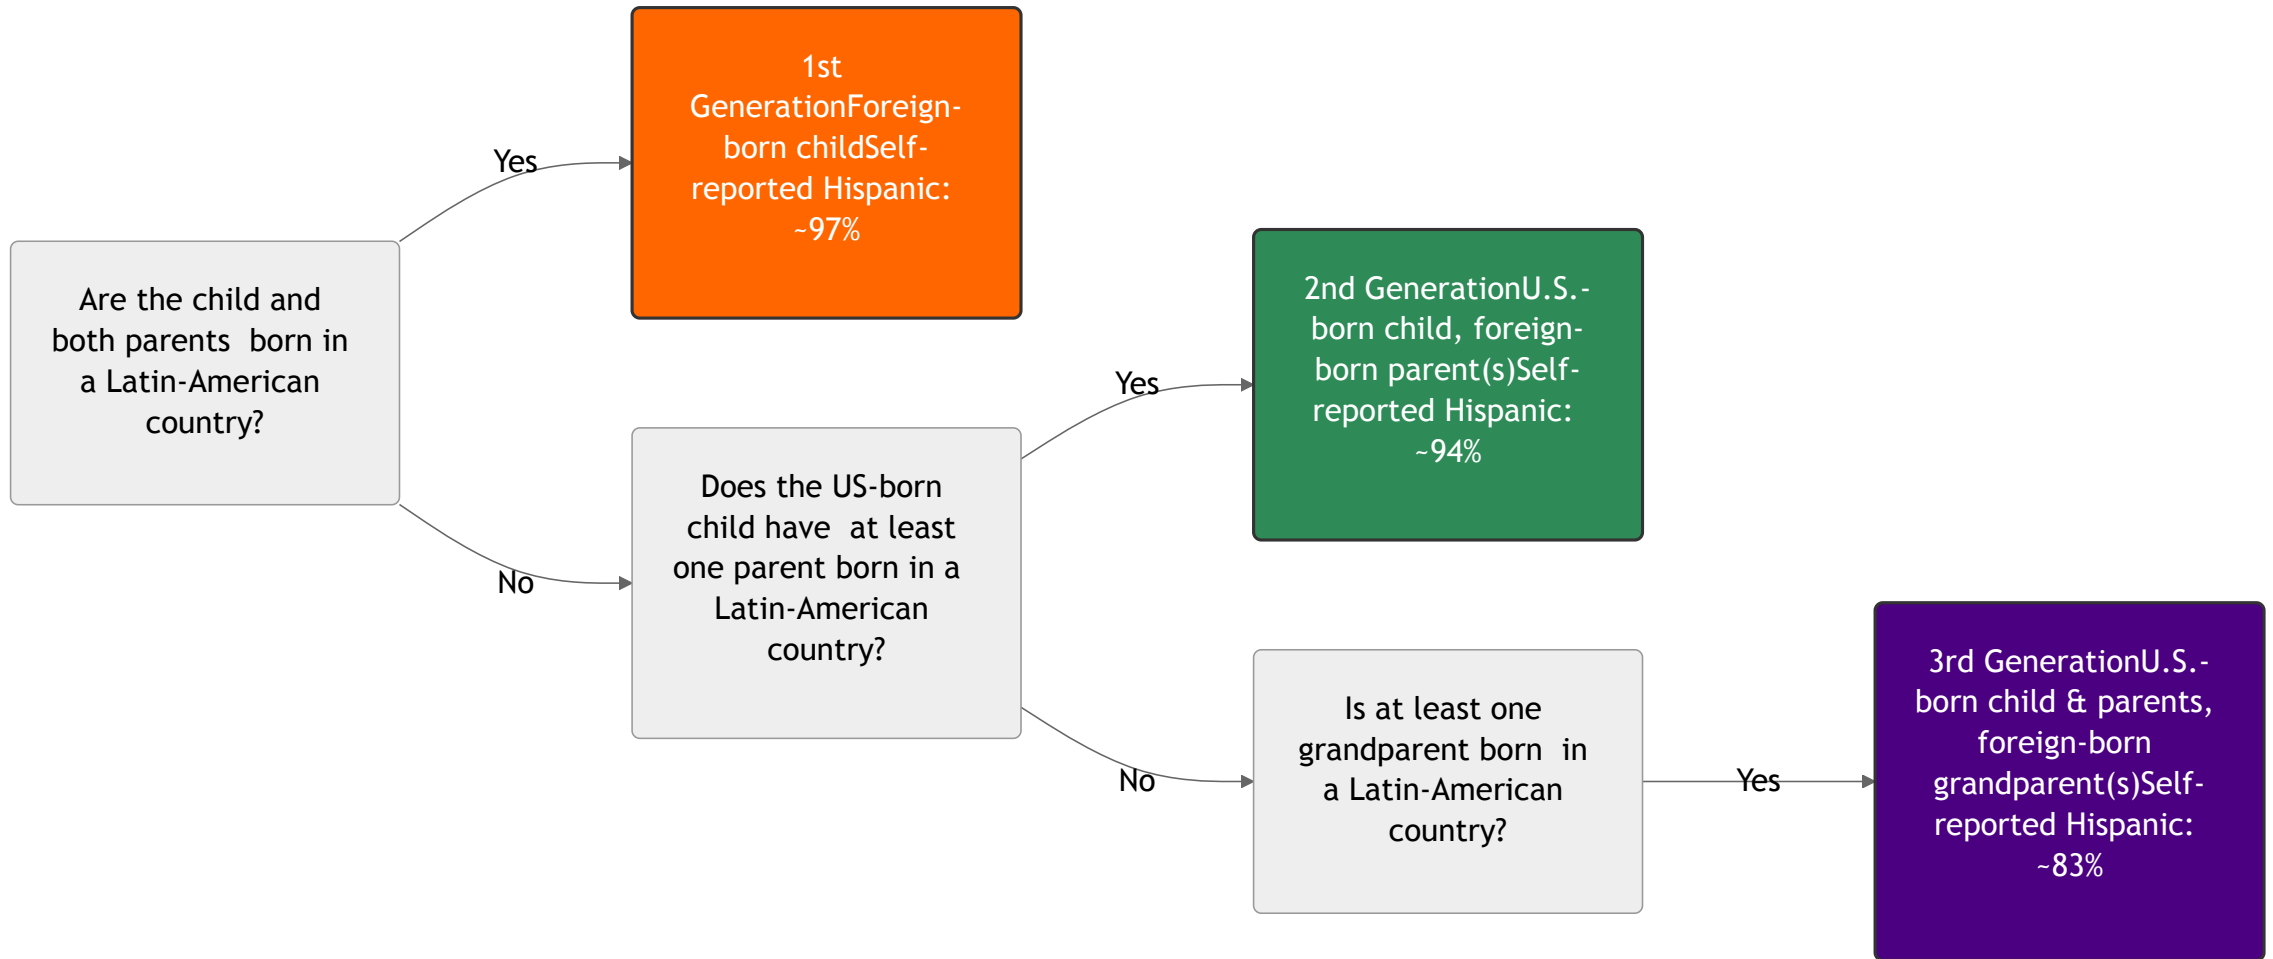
Are the child and both parents born in a Latin-American country?

Yes

1st GenerationForeign-born childSelf-reported Hispanic: ~97%

No

Does the US-born child have at least one parent born in a Latin-American country?

Yes

2nd GenerationU.S.-born child, foreign-born parent(s)Self-reported Hispanic: ~94%

No

Is at least one grandparent born in a Latin-American country?

Yes

3rd GenerationU.S.-born child & parents, foreign-born grandparent(s)Self-reported Hispanic: ~83%